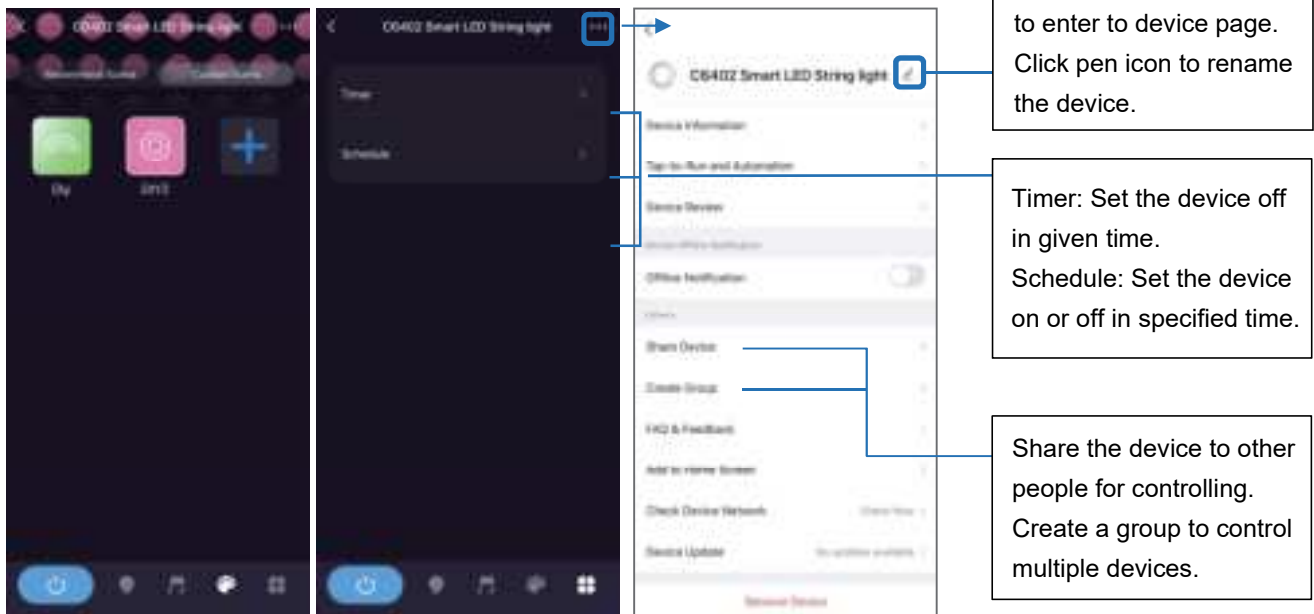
C6402 Smart LED String light

Recommend Scene

Custom Scene

Diy

DIY3

C6402 Smart LED String light

Timer

Schedule

C6402 Smart LED String light

Device Information

Tap-to-Run and Automation

Device Review

Device Offline Notification

Offline Notification

Others

Share Device

Create Group

FAQ & Feedback

Add to Home Screen

Check Device Network

Check Now

Device Update

No updates available

Remove Device

to enter to device page. Click pen icon to rename the device.

Timer: Set the device off in given time.
Schedule: Set the device on or off in specified time.

Share the device to other people for controlling. Create a group to control multiple devices.